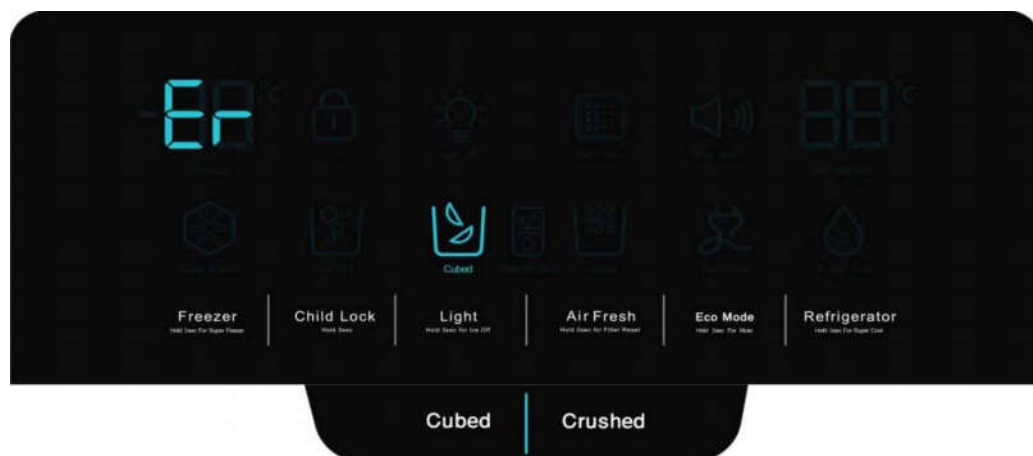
-Er °C

88 °C

Cubed

Freezer
Hold 3sec For Super Freeze

Child Lock
Hold 3sec

Light
Hold 3sec for Ice Off

Air Fresh
Hold 3sec for Filter Reset

Eco Mode
Hold 3sec For Mute

Refrigerator
Hold 3sec For Super Cool

Cubed

Crushed